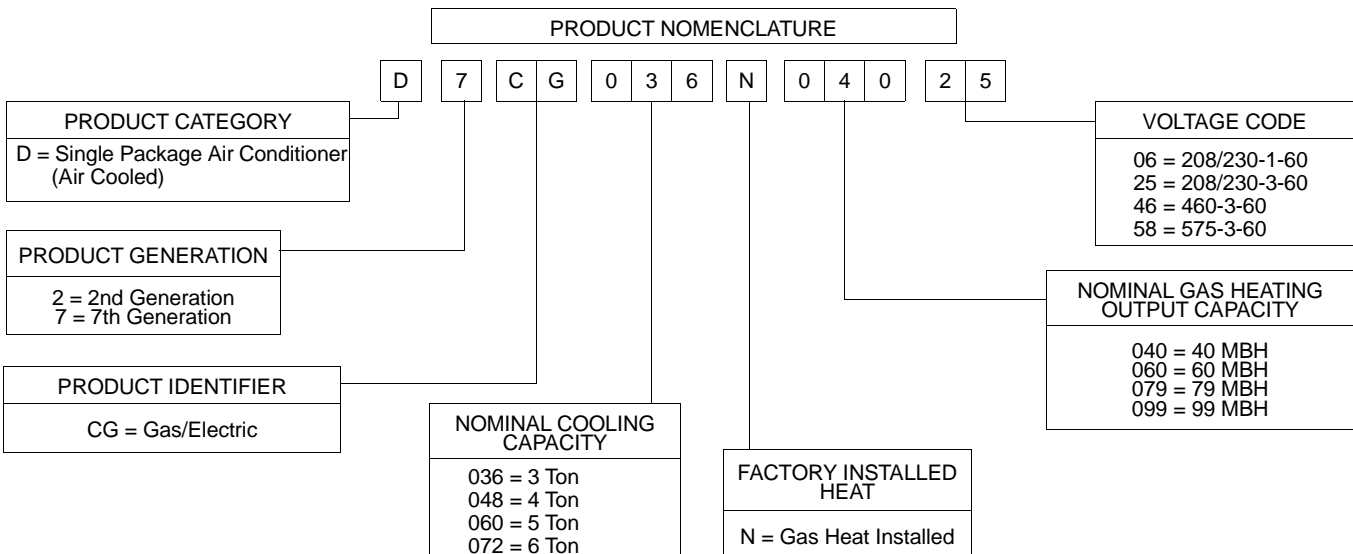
PRODUCT NOMENCLATURE

D 7 C G 0 3 6 N 0 4 0 2 5

PRODUCT CATEGORY
D = Single Package Air Conditioner (Air Cooled)

PRODUCT GENERATION
2 = 2nd Generation
7 = 7th Generation

PRODUCT IDENTIFIER
CG = Gas/Electric

NOMINAL COOLING CAPACITY
036 = 3 Ton
048 = 4 Ton
060 = 5 Ton
072 = 6 Ton

FACTORY INSTALLED HEAT
N = Gas Heat Installed

VOLTAGE CODE
06 = 208/230-1-60
25 = 208/230-3-60
46 = 460-3-60
58 = 575-3-60

NOMINAL GAS HEATING OUTPUT CAPACITY
040 = 40 MBH
060 = 60 MBH
079 = 79 MBH
099 = 99 MBH